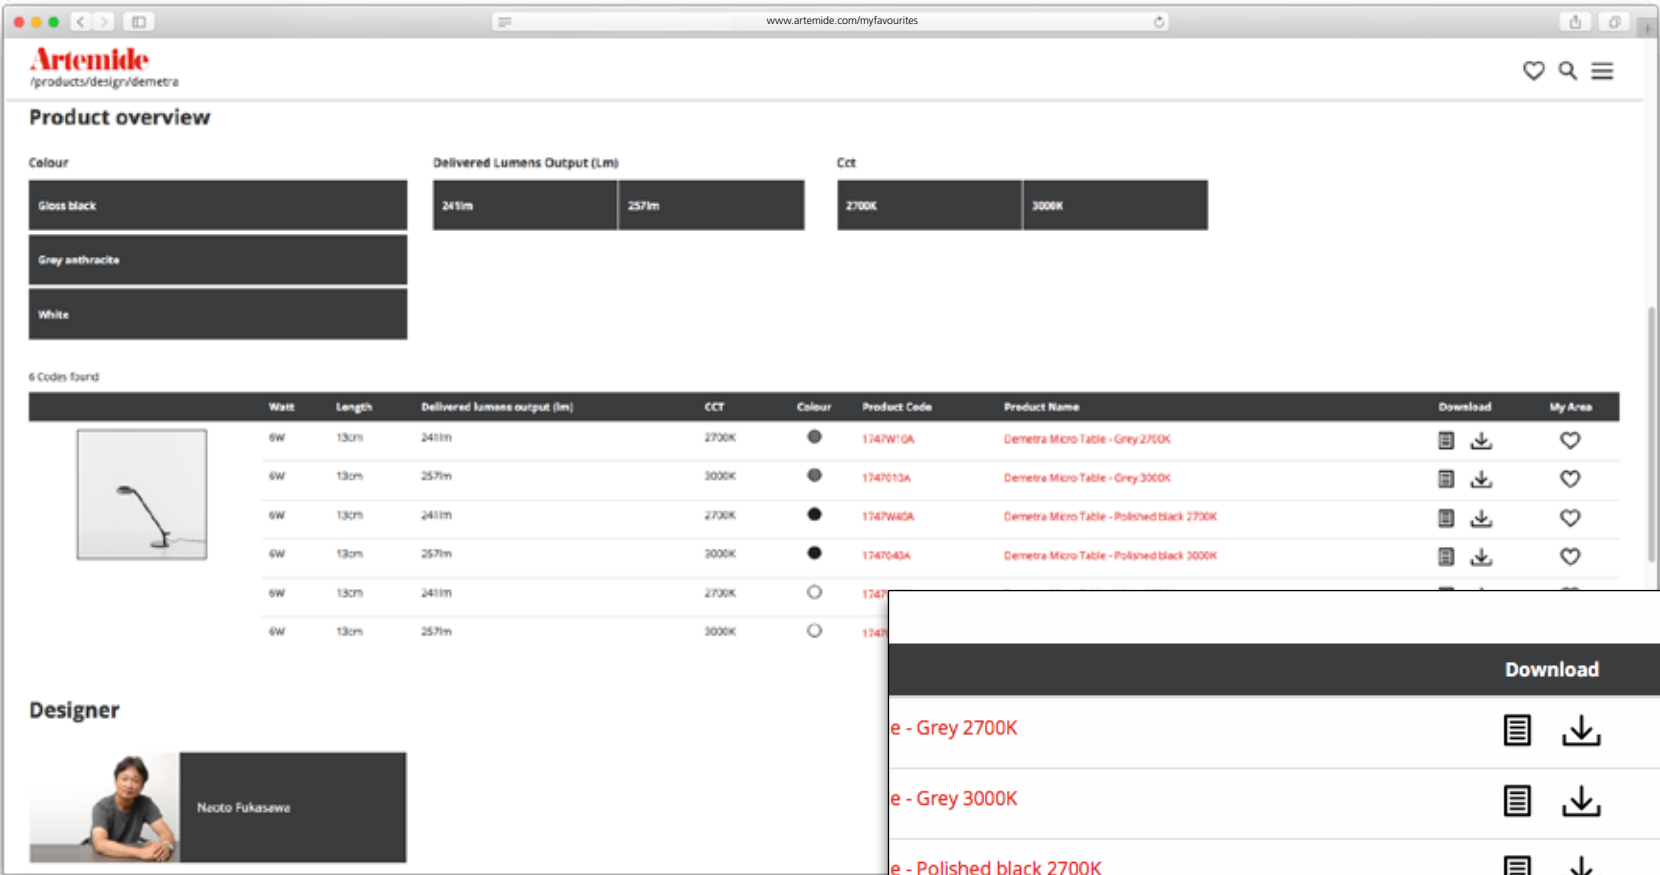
www.artemide.com/myfavourites

Artemide
/products/design/demetra

Product overview

Colour

Gloss black

Grey anthracite

White

Delivered Lumens Output (Lm)

241lm | 257lm

Cct

2700K | 3000K

6 Codes found

| | Watt | Length | Delivered lumens output (lm) | CCT | Colour | Product Code | Product Name | Download | My Area |
|---|---|---|---|---|---|---|---|---|---|
| | 6W | 13cm | 241lm | 2700K | | 1747W10A | Demetra Micro Table - Grey 2700K | | |
| | 6W | 13cm | 257lm | 3000K | | 1747010A | Demetra Micro Table - Grey 3000K | | |
| | 6W | 13cm | 241lm | 2700K | | 1747W40A | Demetra Micro Table - Polished black 2700K | | |
| | 6W | 13cm | 257lm | 3000K | | 1747040A | Demetra Micro Table - Polished black 3000K | | |
| | 6W | 13cm | 241lm | 2700K | | 1747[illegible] | | | |
| | 6W | 13cm | 257lm | 3000K | | 1747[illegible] | | | |

Download

e - Grey 2700K

e - Grey 3000K

e - Polished black 2700K

Designer

Naoto Fukasawa